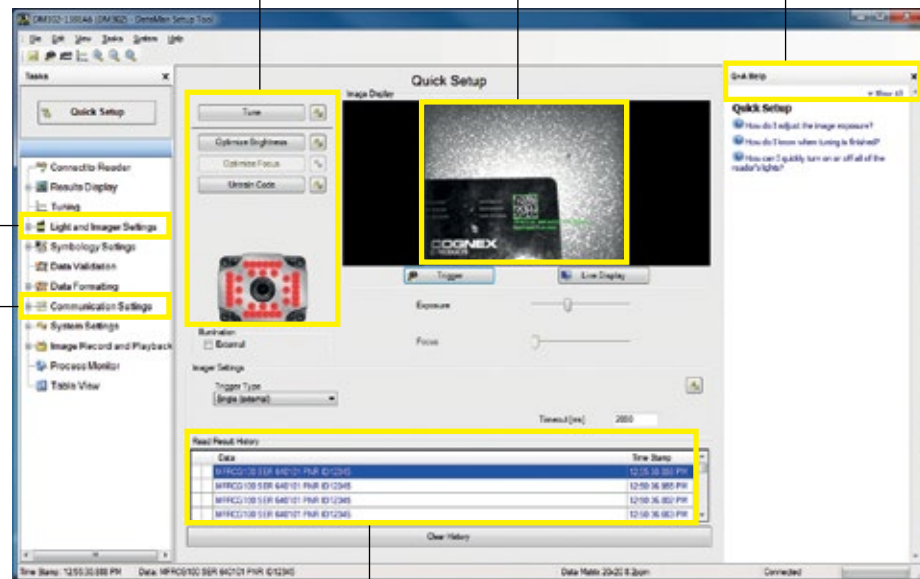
DM302-1380A6 (DM302) - DataMan Setup Tool

File Edit View Tasks System Help

Tasks

Quick Setup

Connect to Reader
Results Display
Tuning
Light and Imager Settings
Symbology Settings
Data Validation
Data Formatting
Communication Settings
System Settings
Image Record and Playback
Process Monitor
Table View

Quick Setup

Tune

Optimize Brightness

Optimize Focus

Unmark Code

Illumination

External

Image Display

COGNEX

Trigger

Live Display

Exposure

Focus

Imager Settings

Trigger Type

Single (external)

Timeout (ms) 2000

Read Result History

| | Data | Time Stamp |
|---|---|---|
| | MFRCG100 SER 640101 PNR ID12345 | 12:55:30.550 PM |
| | MFRCG100 SER 640101 PNR ID12345 | 12:50:36.985 PM |
| | MFRCG100 SER 640101 PNR ID12345 | 12:50:36.802 PM |
| | MFRCG100 SER 640101 PNR ID12345 | 12:50:36.663 PM |

Clear History

Quick Help

Show All

Quick Setup

How do I adjust the image exposure?

How do I know when tuning is finished?

How can I quickly turn on or off all of the reader's lights?

Time Stamp: 12:55:30.550 PM    Data: MFRCG100 SER 640101 PNR ID12345    Data Matrix 20x20 8.2ppm    Connected